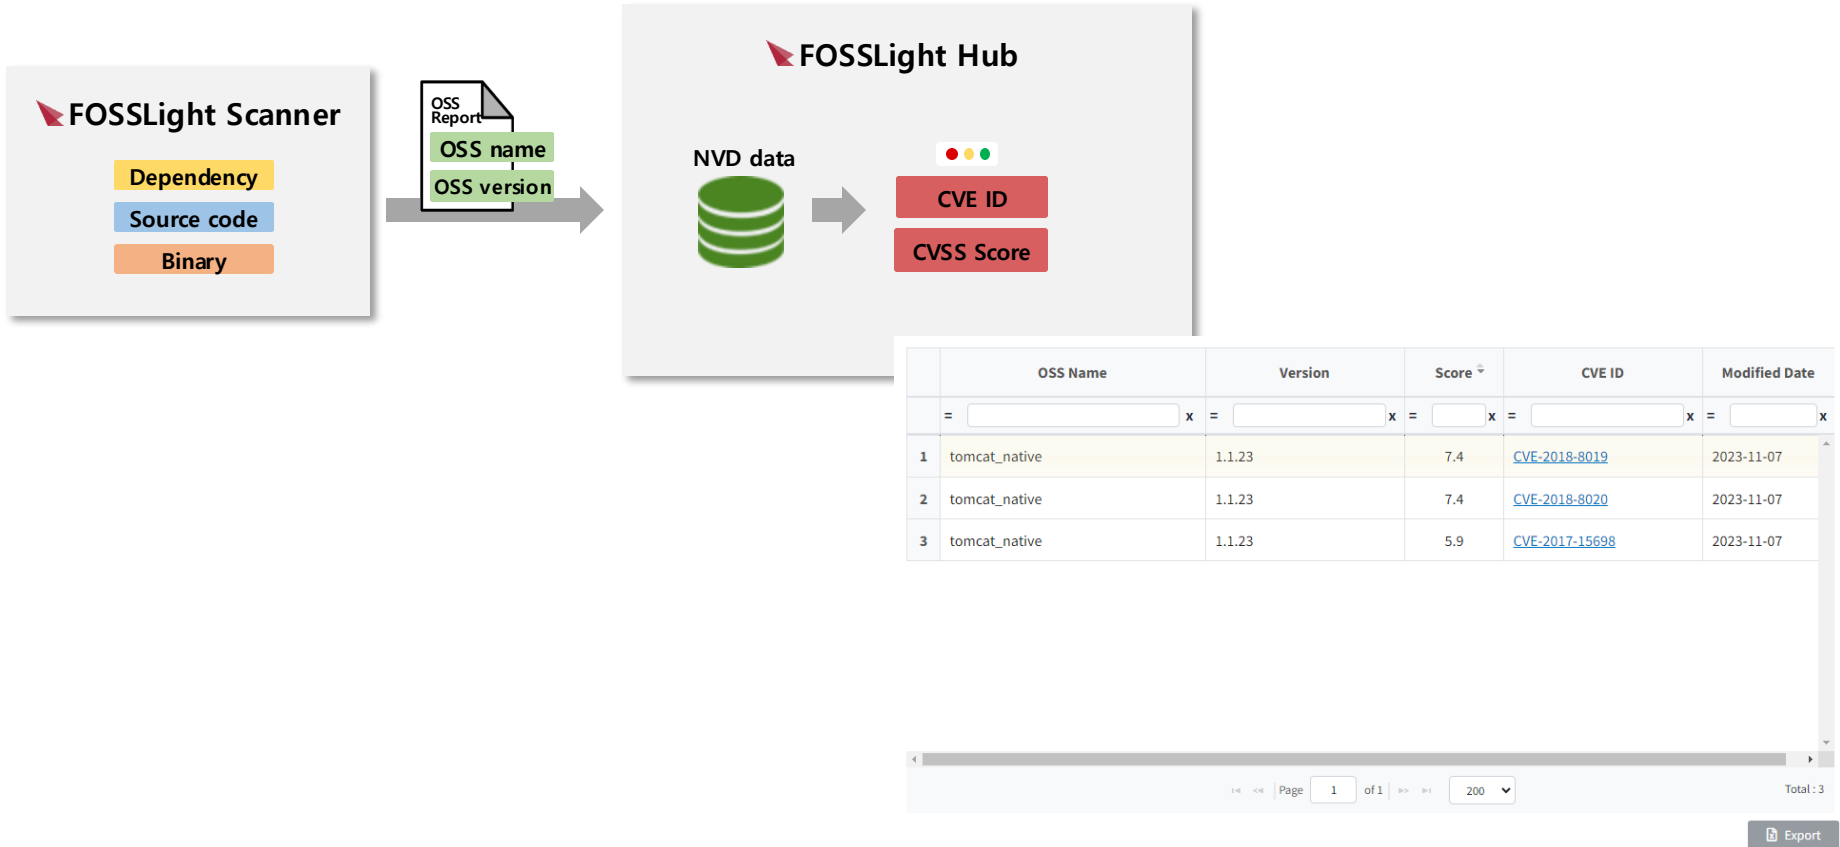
FOSSLight Scanner

Dependency

Source code

Binary

OSS Report

OSS name

OSS version

FOSSLight Hub

NVD data

CVE ID

CVSS Score

| | OSS Name | Version | Score | CVE ID | Modified Date |
|---|---|---|---|---|---|
| | = x | = x | = x | = x | = x |
| 1 | tomcat_native | 1.1.23 | 7.4 | CVE-2018-8019 | 2023-11-07 |
| 2 | tomcat_native | 1.1.23 | 7.4 | CVE-2018-8020 | 2023-11-07 |
| 3 | tomcat_native | 1.1.23 | 5.9 | CVE-2017-15698 | 2023-11-07 |

Page 1 of 1 200

Total : 3

Export